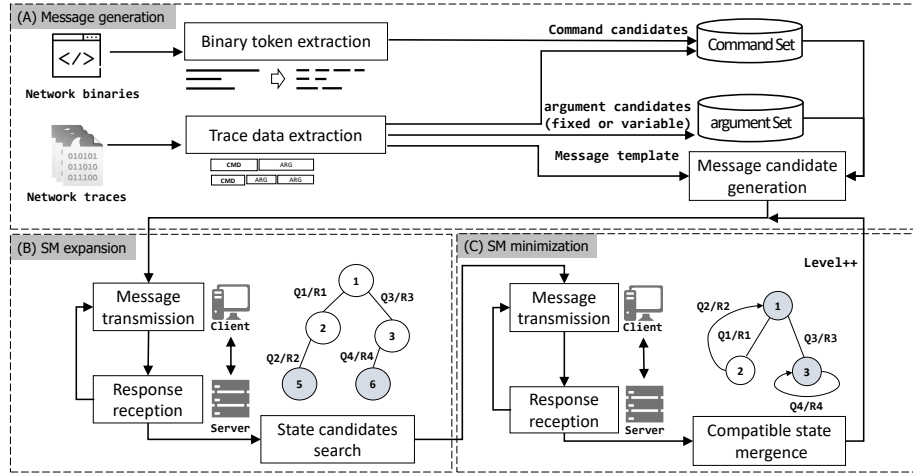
(A) Message generation

</>

Network binaries

Binary token extraction

Command candidates

Command Set

010101
011010
011100

Network traces

Trace data extraction

CMD | ARG
CMD | ARG | ARG

argument candidates (fixed or variable)

argument Set

Message template

Message candidate generation

(B) SM expansion

Message transmission

Client

Response reception

Server

1
Q1/R1
Q3/R3
2
3
Q2/R2
Q4/R4
5
6

State candidates search

(C) SM minimization

Level++

Message transmission

Client

Response reception

Server

Q2/R2
1
Q1/R1
Q3/R3
2
3
Q4/R4

Compatible state mergence